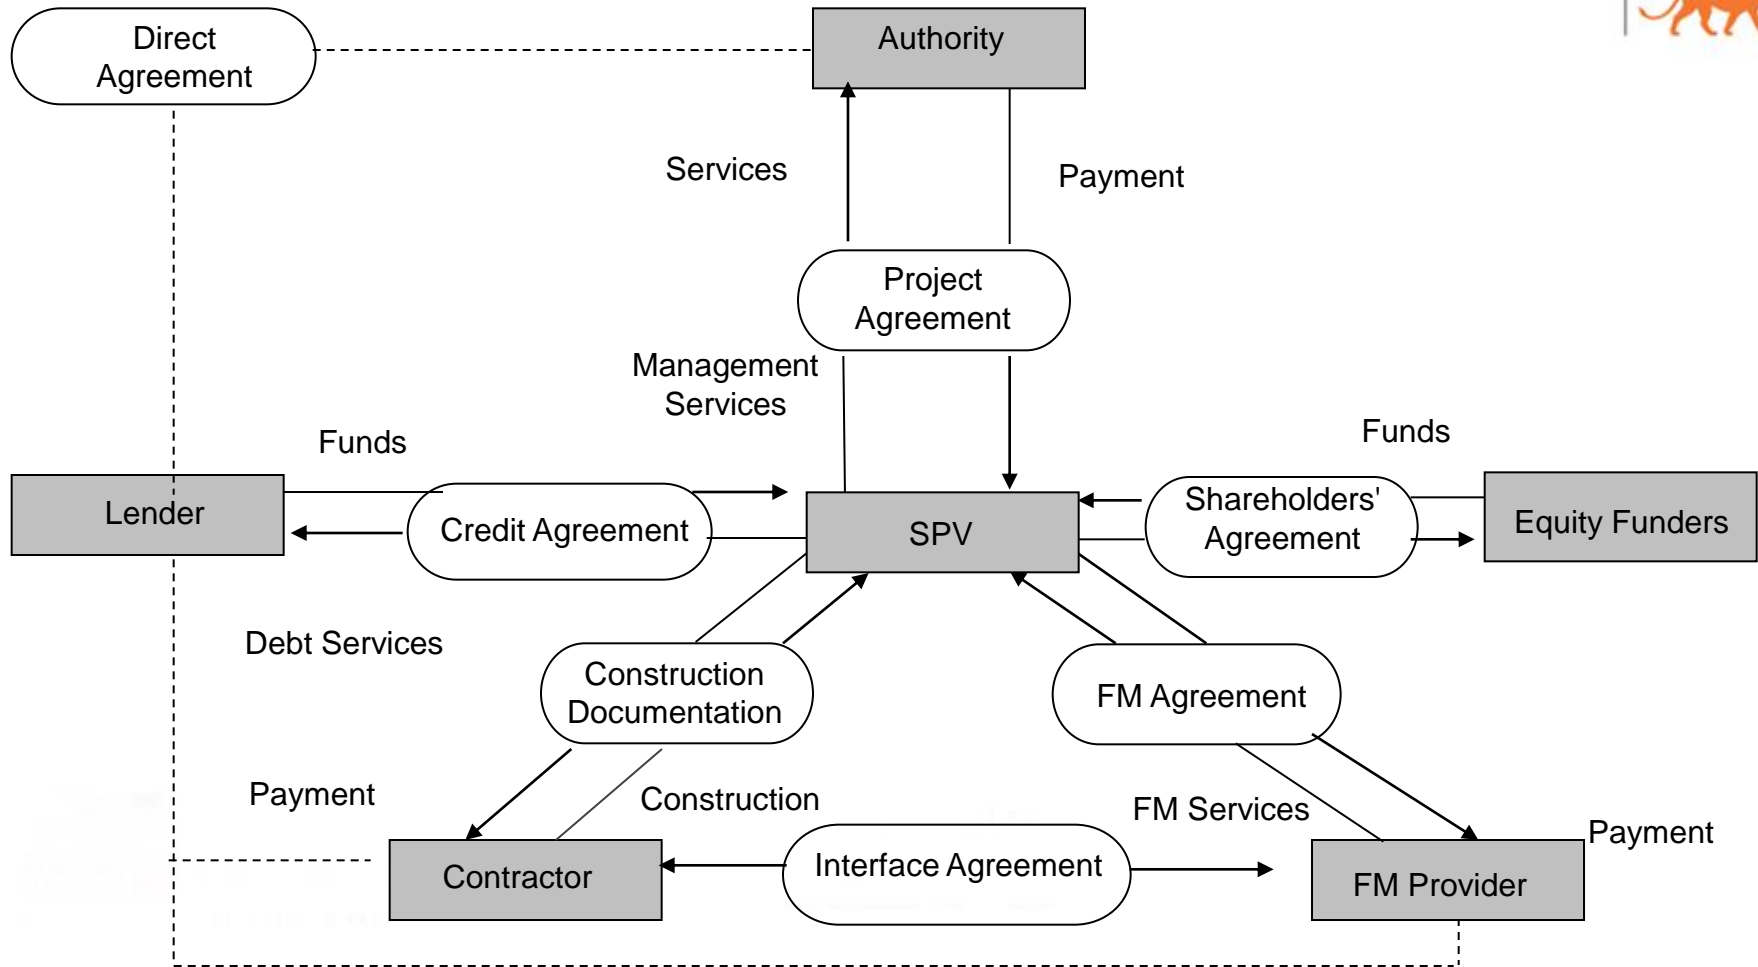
Direct Agreement

Authority

Services

Payment

Project Agreement

Management Services

Funds

Funds

Lender

Credit Agreement

SPV

Shareholders' Agreement

Equity Funders

Debt Services

Construction Documentation

FM Agreement

Payment

Construction

FM Services

Payment

Contractor

Interface Agreement

FM Provider